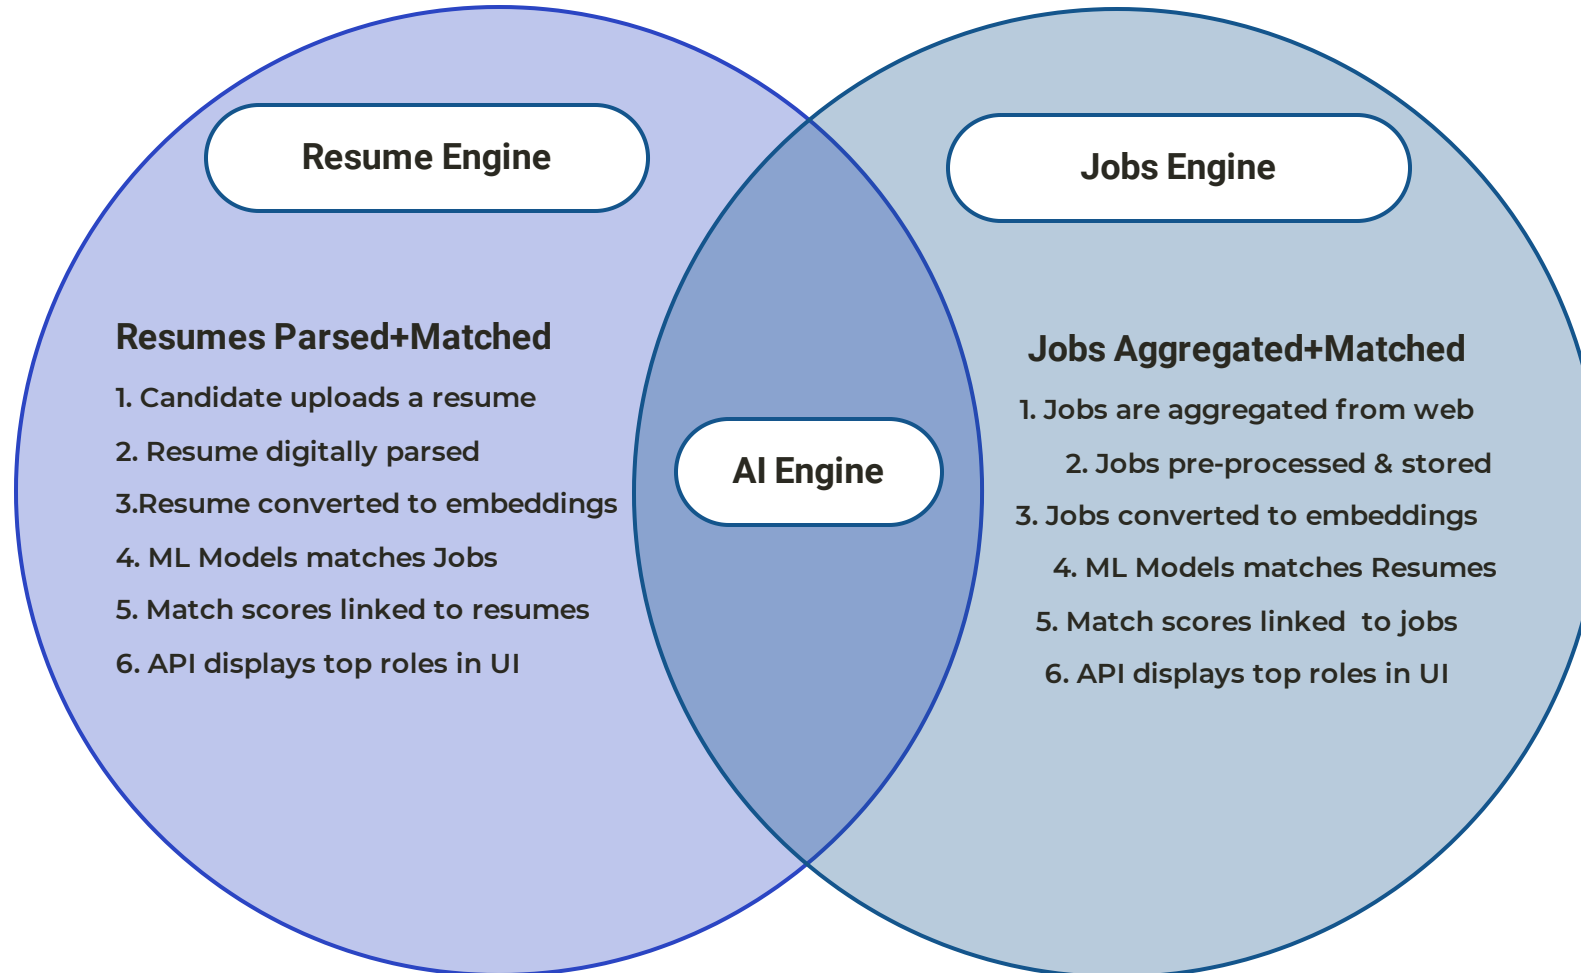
Resume Engine

Jobs Engine

Resumes Parsed+Matched

1. Candidate uploads a resume

2. Resume digitally parsed

3.Resume converted to embeddings

4. ML Models matches Jobs

5. Match scores linked to resumes

6. API displays top roles in UI

AI Engine

Jobs Aggregated+Matched

1. Jobs are aggregated from web

2. Jobs pre-processed & stored

3. Jobs converted to embeddings

4. ML Models matches Resumes

5. Match scores linked to jobs

6. API displays top roles in UI